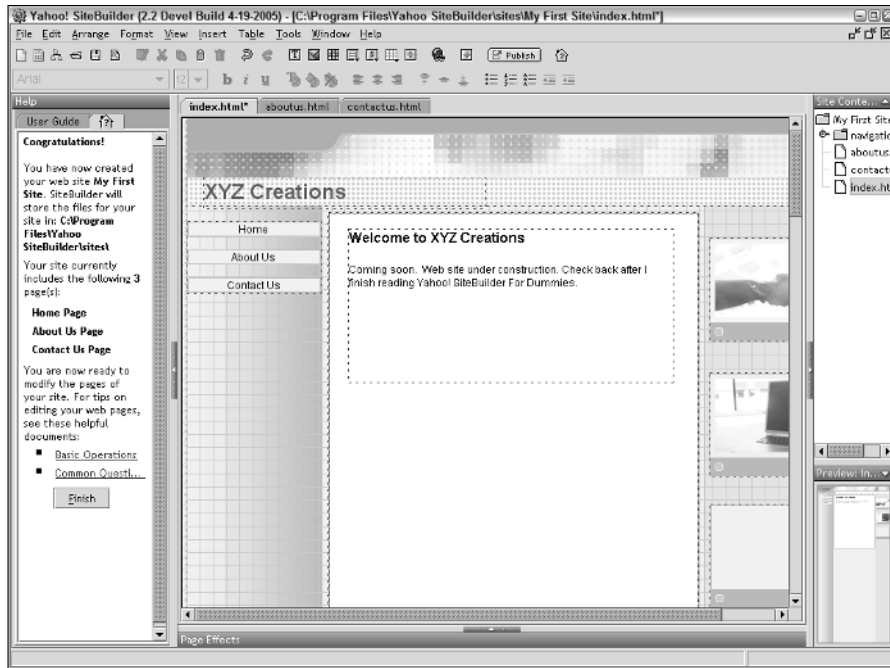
Yahoo! SiteBuilder (2.2 Devel Build 4-19-2005) - [C:\Program Files\Yahoo SiteBuilder\sites\My First Site\index.html*]

File Edit Arrange Format View Insert Table Tools Window Help

Publish

Arial

12

Help

User Guide

Congratulations!

You have now created your web site My First Site. SiteBuilder will store the files for your site in: C:\Program Files\Yahoo SiteBuilder\sites\

Your site currently includes the following 3 page(s):

Home Page

About Us Page

Contact Us Page

You are now ready to modify the pages of your site. For tips on editing your web pages, see these helpful documents:

Basic Operations

Common Questi...

Finish

index.html* aboutus.html contactus.html

XYZ Creations

Home

About Us

Contact Us

Welcome to XYZ Creations

Coming soon. Web site under construction. Check back after I finish reading Yahoo! SiteBuilder For Dummies.

Page Effects

Site Conte...

My First Site

navigatio

aboutus

contact

index.ht

Preview: In...